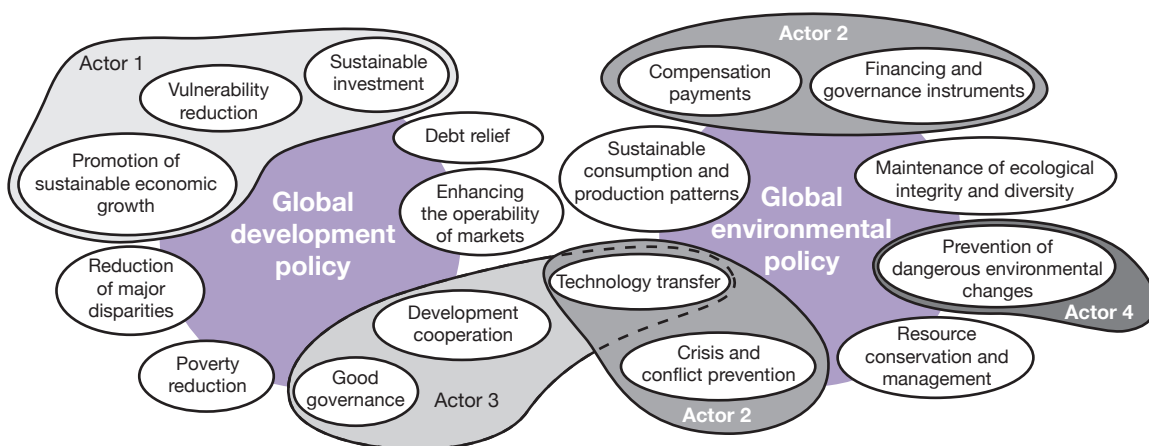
Actor 1

Vulnerability reduction

Sustainable investment

Promotion of sustainable economic growth

Debt relief

Global development policy

Enhancing the operability of markets

Reduction of major disparities

Poverty reduction

Actor 2

Compensation payments

Financing and governance instruments

Sustainable consumption and production patterns

Global environmental policy

Maintenance of ecological integrity and diversity

Prevention of dangerous environmental changes

Actor 4

Technology transfer

Development cooperation

Crisis and conflict prevention

Good governance

Actor 3

Actor 2

Resource conservation and management